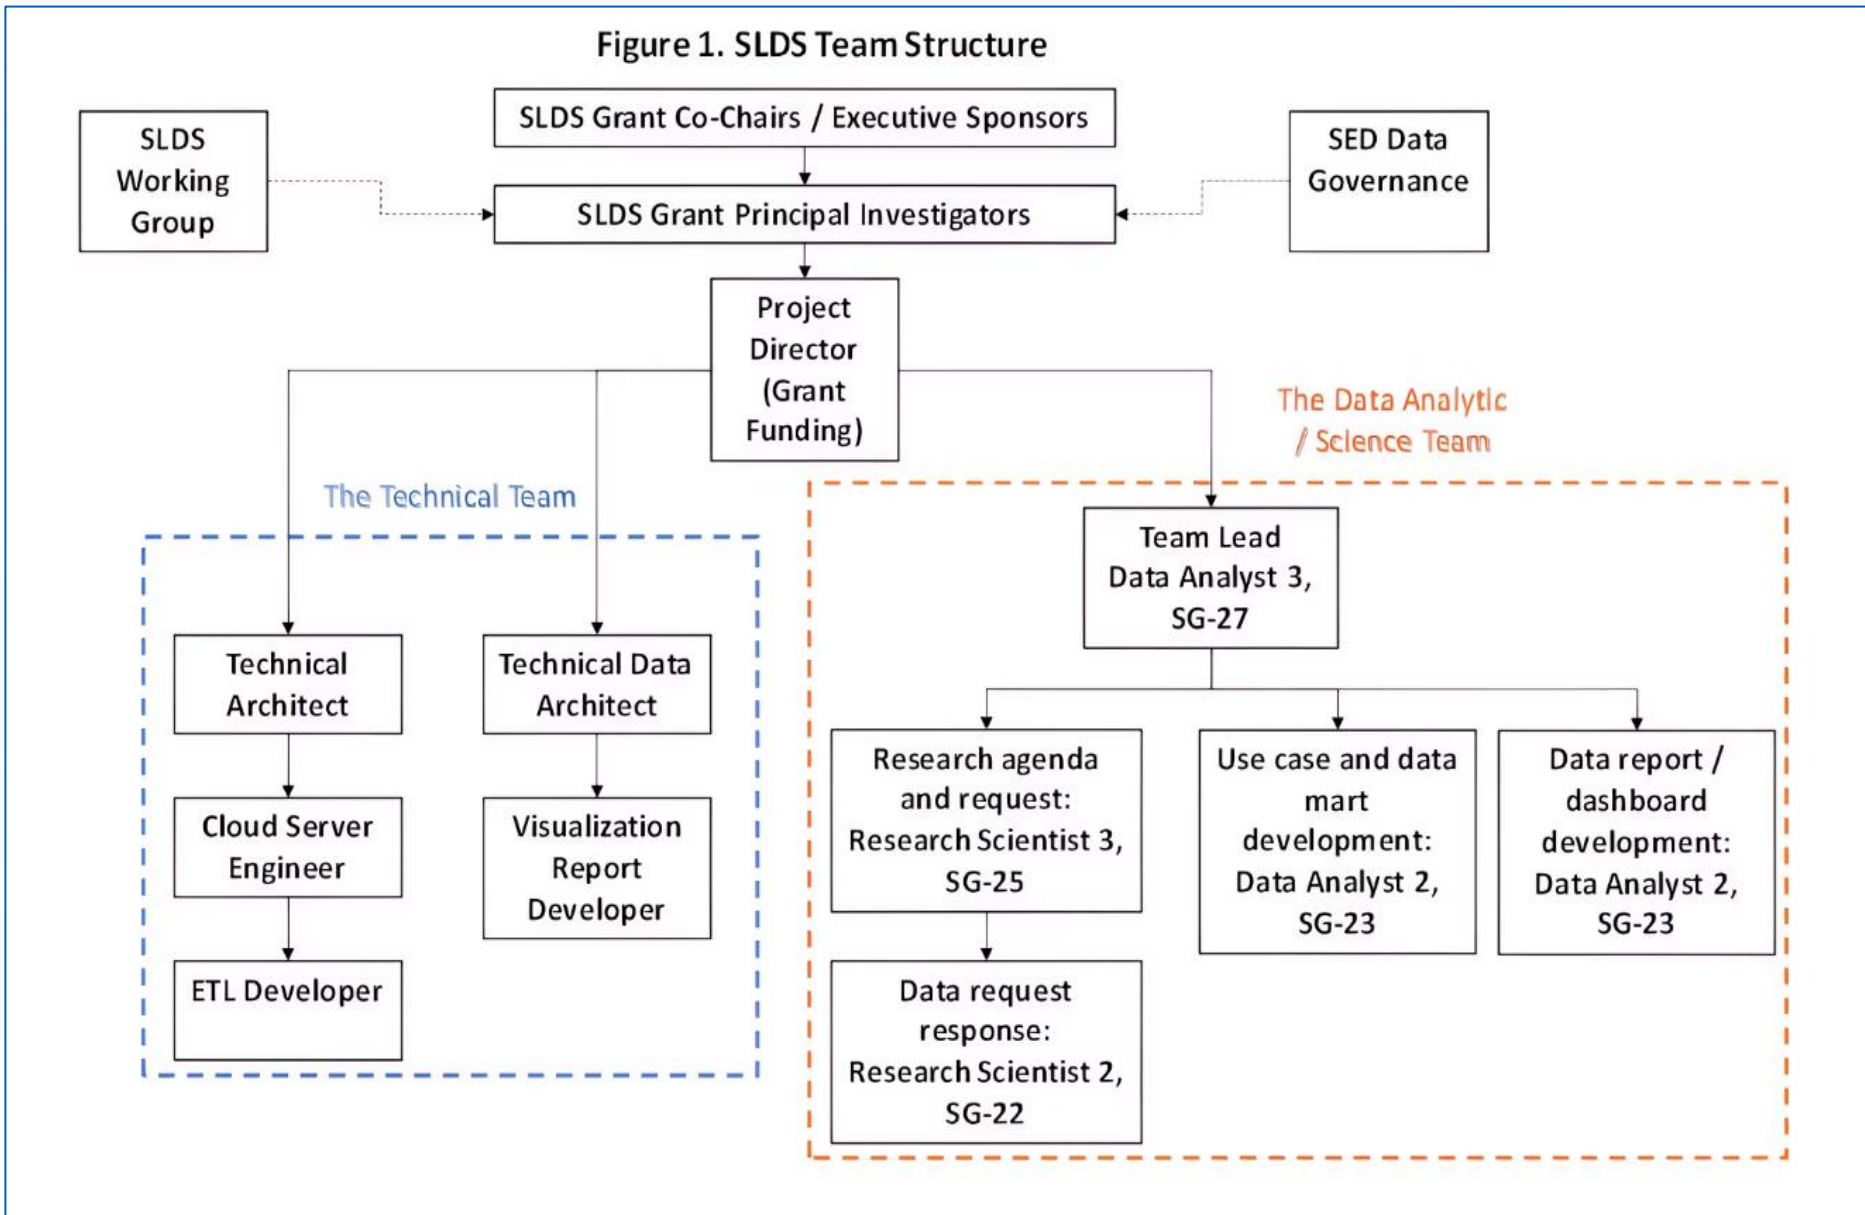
Figure 1. SLDS Team Structure

SLDS Grant Co-Chairs / Executive Sponsors

SLDS Working Group

SLDS Grant Principal Investigators

SED Data Governance

Project Director (Grant Funding)

The Data Analytic / Science Team

The Technical Team

Team Lead Data Analyst 3, SG-27

Technical Architect

Technical Data Architect

Research agenda and request: Research Scientist 3, SG-25

Use case and data mart development: Data Analyst 2, SG-23

Data report / dashboard development: Data Analyst 2, SG-23

Cloud Server Engineer

Visualization Report Developer

ETL Developer

Data request response: Research Scientist 2, SG-22